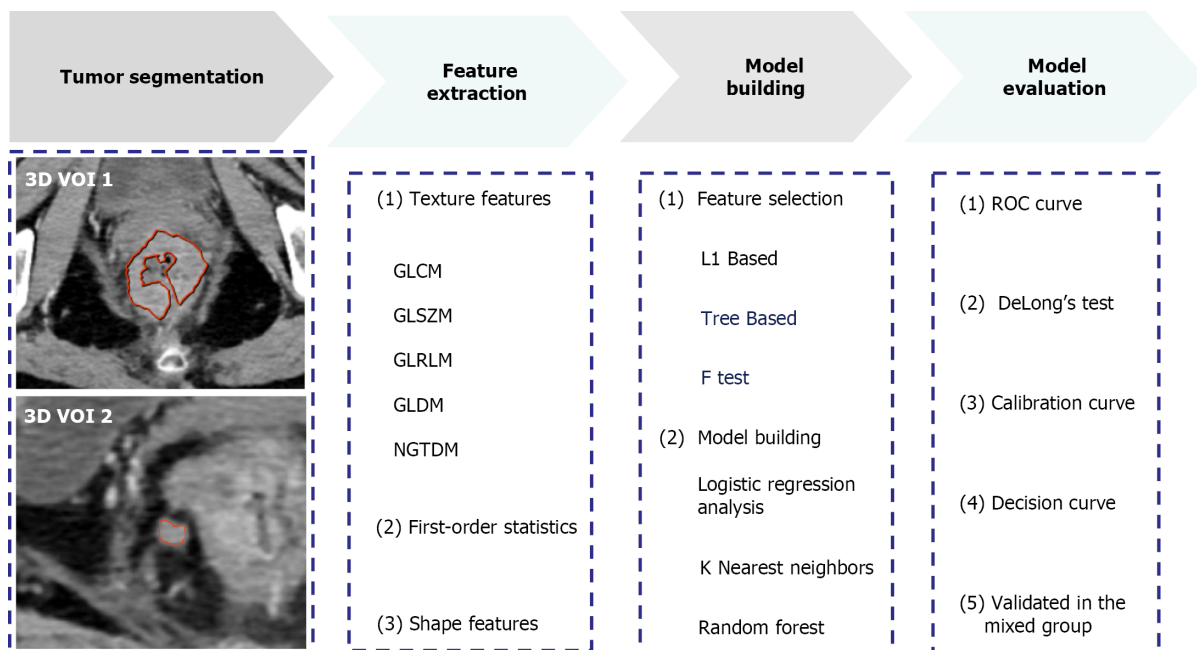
Tumor segmentation

Feature extraction

Model building

Model evaluation

3D VOI 1

3D VOI 2

(1) Texture features

GLCM

GLSZM

GLRLM

GLDM

NGTDM

(2) First-order statistics

(3) Shape features

(1) Feature selection

L1 Based

Tree Based

F test

(2) Model building

Logistic regression analysis

K Nearest neighbors

Random forest

(1) ROC curve

(2) DeLong's test

(3) Calibration curve

(4) Decision curve

(5) Validated in the mixed group